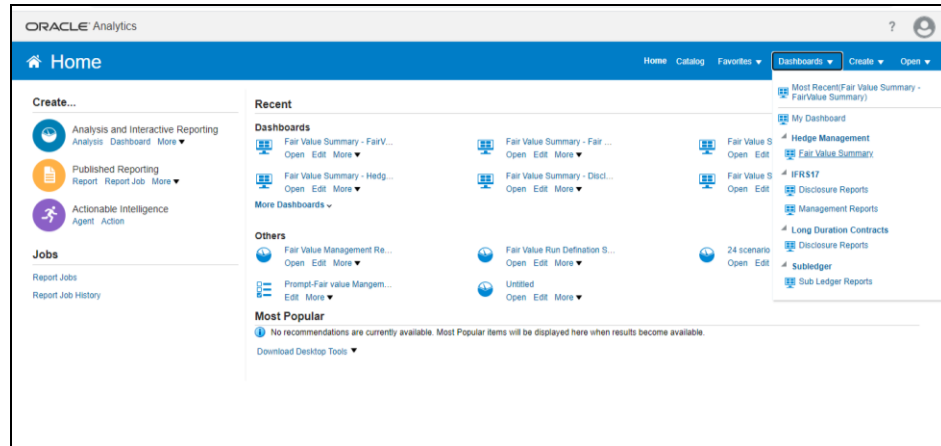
ORACLE Analytics

?

Home

Home Catalog Favorites ▾ Dashboards ▾ Create ▾ Open ▾

Create...

Analysis and Interactive Reporting
Analysis Dashboard More ▾

Published Reporting
Report Report Job More ▾

Actionable Intelligence
Agent Action

Jobs

Report Jobs

Report Job History

Recent

Dashboards

Fair Value Summary - FairV...
Open Edit More ▾

Fair Value Summary - Fair ...
Open Edit More ▾

Fair Value S
Open Edit

Fair Value Summary - Hedg...
Open Edit More ▾

Fair Value Summary - Discl...
Open Edit More ▾

Fair Value S
Open Edit

More Dashboards ⌄

Others

Fair Value Management Re...
Open Edit More ▾

Fair Value Run Defination S...
Open Edit More ▾

24 scenario
Open Edit

Prompt-Fair value Mangem...
Edit More ▾

Untitled
Open Edit More ▾

Most Popular

No recommendations are currently available. Most Popular items will be displayed here when results become available.

Download Desktop Tools ▾

Most Recent(Fair Value Summary - FairValue Summary)

My Dashboard

Hedge Management

Fair Value Summary

IFRS17

Disclosure Reports

Management Reports

Long Duration Contracts

Disclosure Reports

Subledger

Sub Ledger Reports